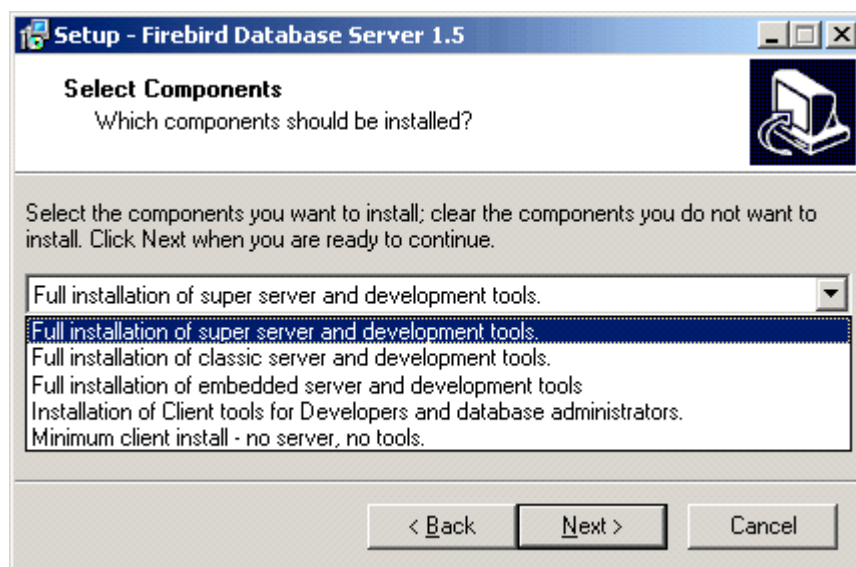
Setup - Firebird Database Server 1.5

Select Components
Which components should be installed?

Select the components you want to install; clear the components you do not want to install. Click Next when you are ready to continue.

Full installation of super server and development tools.

Full installation of super server and development tools.
Full installation of classic server and development tools.
Full installation of embedded server and development tools
Installation of Client tools for Developers and database administrators.
Minimum client install - no server, no tools.

< Back
Next >
Cancel